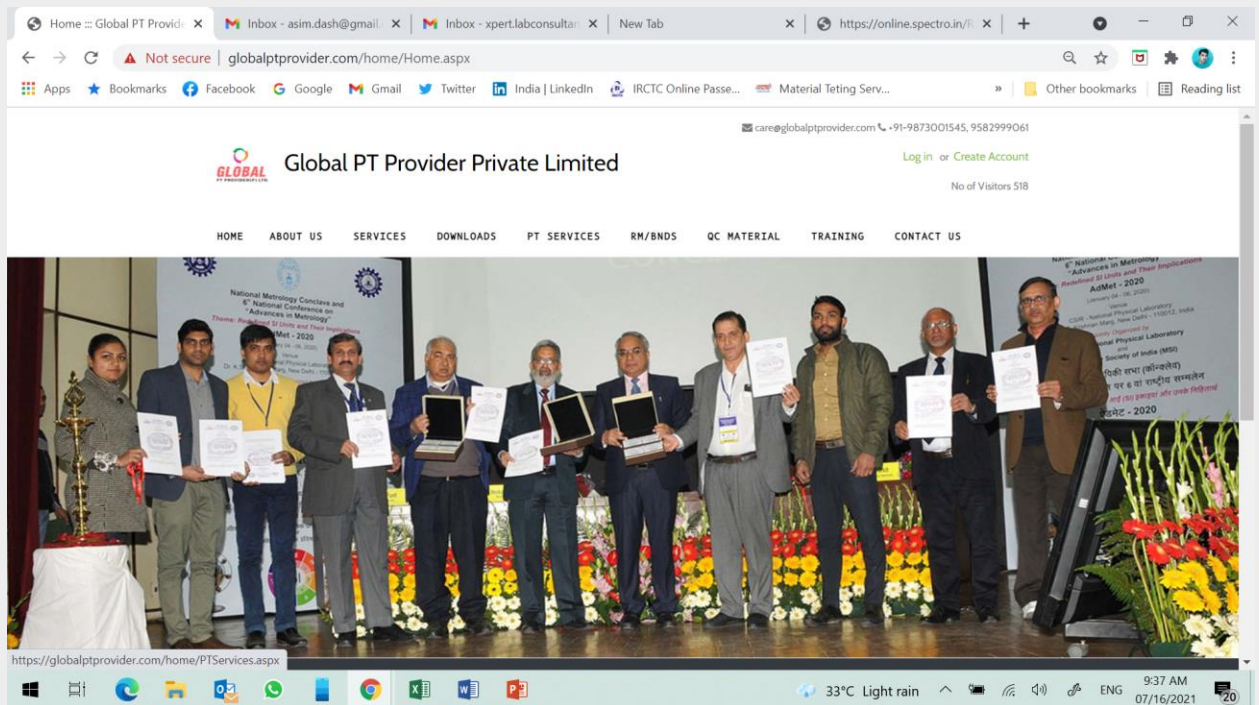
Home ::: Global PT Provide × Inbox - asim.dash@gmail. × Inbox - xpert.labconsultan × New Tab × https://online.spectro.in/R ×

Not secure | globalptprovider.com/home/Home.aspx

Apps Bookmarks Facebook Google Gmail Twitter India | LinkedIn IRCTC Online Passe... Material Teting Serv... » Other bookmarks Reading list

care@globalptprovider.com +91-9873001545, 9582999061

GLOBAL PT PROVIDER PVT. LTD.

Global PT Provider Private Limited

Log in or Create Account

No of Visitors 518

HOME ABOUT US SERVICES DOWNLOADS PT SERVICES RM/BNDS QC MATERIAL TRAINING CONTACT US

National Metrology Conclave and 6th National Conference on "Advances in Metrology" Theme: Redefined SI Units and Their Implications AdMet - 2020

6th National Conference on "Advances in Metrology" Redefined SI Units and Their Implications AdMet - 2020 January 04 - 06, 2020 Venue CSIR - National Physical Laboratory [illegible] Marg, New Delhi - 110012, India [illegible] Organized by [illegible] National Physical Laboratory and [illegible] Society of India (MSI)

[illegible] सभा (कॉन्क्लेव) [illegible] पर 6 वां राष्ट्रीय सम्मेलन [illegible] ऐडमेट - 2020

https://globalptprovider.com/home/PTServices.aspx

33°C Light rain ENG 9:37 AM 07/16/2021 20